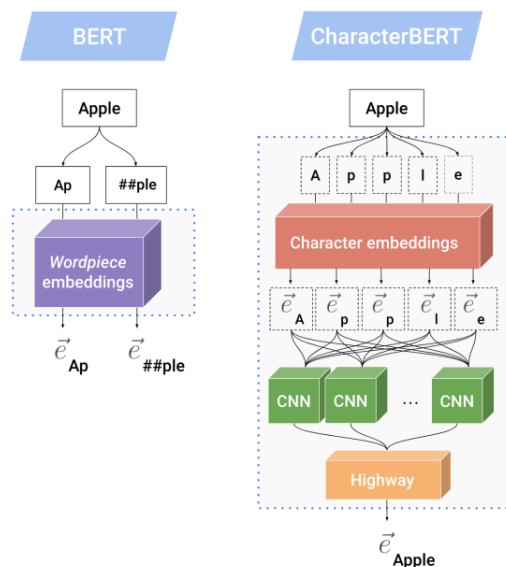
BERT

Apple

Ap

##ple

Wordpiece embeddings

$\vec{e}_{Ap}$

$\vec{e}_{\#\#ple}$

CharacterBERT

Apple

A p p l e

Character embeddings

$\vec{e}_A$ $\vec{e}_p$ $\vec{e}_p$ $\vec{e}_l$ $\vec{e}_e$

CNN CNN ... CNN

Highway

$\vec{e}_{Apple}$